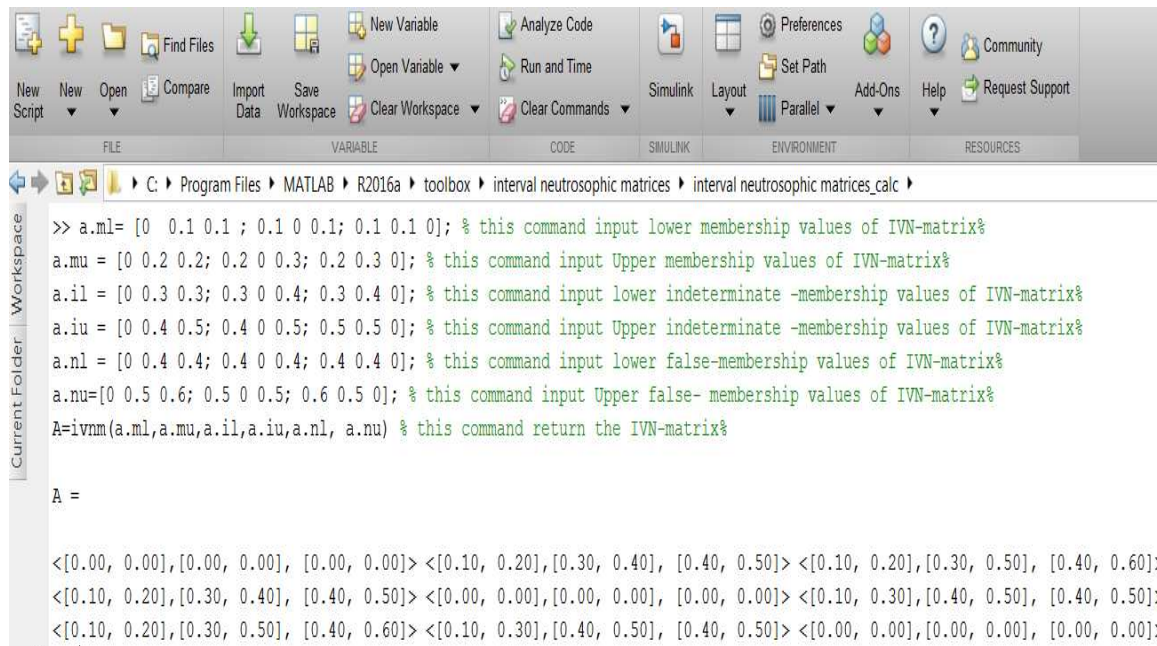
New Script New Open Find Files Compare FILE Import Data Save Workspace New Variable Open Variable ▾ Clear Workspace ▾ VARIABLE Analyze Code Run and Time Clear Commands ▾ CODE Simulink SIMULINK Layout Preferences Set Path Parallel ▾ ENVIRONMENT Add-Ons Help Community Request Support RESOURCES

C: ▸ Program Files ▸ MATLAB ▸ R2016a ▸ toolbox ▸ interval neutrosophic matrices ▸ interval neutrosophic matrices_calc ▸

Current Folder Workspace

>> a.ml= [0 0.1 0.1 ; 0.1 0 0.1; 0.1 0.1 0]; % this command input lower membership values of IVN-matrix%
a.mu = [0 0.2 0.2; 0.2 0 0.3; 0.2 0.3 0]; % this command input Upper membership values of IVN-matrix%
a.il = [0 0.3 0.3; 0.3 0 0.4; 0.3 0.4 0]; % this command input lower indeterminate -membership values of IVN-matrix%
a.iu = [0 0.4 0.5; 0.4 0 0.5; 0.5 0.5 0]; % this command input Upper indeterminate -membership values of IVN-matrix%
a.nl = [0 0.4 0.4; 0.4 0 0.4; 0.4 0.4 0]; % this command input lower false-membership values of IVN-matrix%
a.nu=[0 0.5 0.6; 0.5 0 0.5; 0.6 0.5 0]; % this command input Upper false- membership values of IVN-matrix%
A=ivnm(a.ml,a.mu,a.il,a.iu,a.nl, a.nu) % this command return the IVN-matrix%

A =

<[0.00, 0.00],[0.00, 0.00], [0.00, 0.00]> <[0.10, 0.20],[0.30, 0.40], [0.40, 0.50]> <[0.10, 0.20],[0.30, 0.50], [0.40, 0.60]
<[0.10, 0.20],[0.30, 0.40], [0.40, 0.50]> <[0.00, 0.00],[0.00, 0.00], [0.00, 0.00]> <[0.10, 0.30],[0.40, 0.50], [0.40, 0.50]
<[0.10, 0.20],[0.30, 0.50], [0.40, 0.60]> <[0.10, 0.30],[0.40, 0.50], [0.40, 0.50]> <[0.00, 0.00],[0.00, 0.00], [0.00, 0.00]